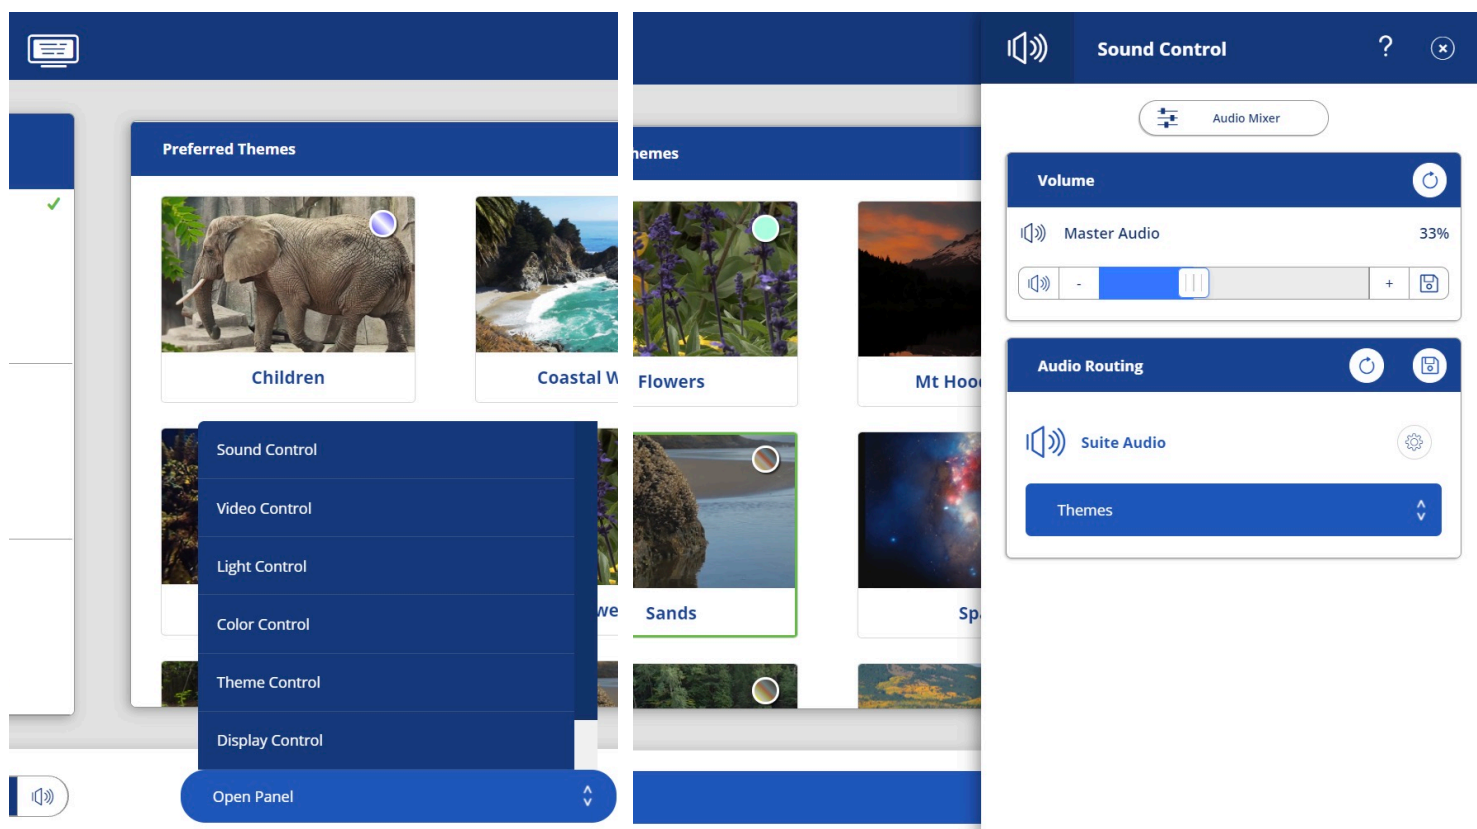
Preferred Themes

Children

Coastal W

Sound Control

Video Control

Light Control

Color Control

Theme Control

Display Control

Open Panel

hemes

Flowers

Mt Hoo

Sands

Sp

Sound Control

?

Audio Mixer

Volume

Master Audio

33%

-

+

Audio Routing

Suite Audio

Themes